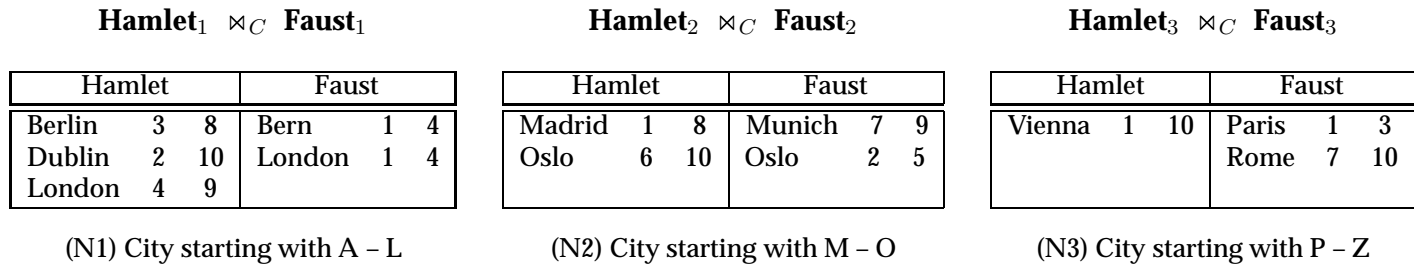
**Hamlet**$_1$ $\bowtie_C$ **Faust**$_1$

| Hamlet | | | Faust | | |
|---|---|---|---|---|---|
| Berlin | 3 | 8 | Bern | 1 | 4 |
| Dublin | 2 | 10 | London | 1 | 4 |
| London | 4 | 9 | | | |

(N1) City starting with A – L

**Hamlet**$_2$ $\bowtie_C$ **Faust**$_2$

| Hamlet | | | Faust | | |
|---|---|---|---|---|---|
| Madrid | 1 | 8 | Munich | 7 | 9 |
| Oslo | 6 | 10 | Oslo | 2 | 5 |

(N2) City starting with M – O

**Hamlet**$_3$ $\bowtie_C$ **Faust**$_3$

| Hamlet | | | Faust | | |
|---|---|---|---|---|---|
| Vienna | 1 | 10 | Paris | 1 | 3 |
| | | | Rome | 7 | 10 |

(N3) City starting with P – Z